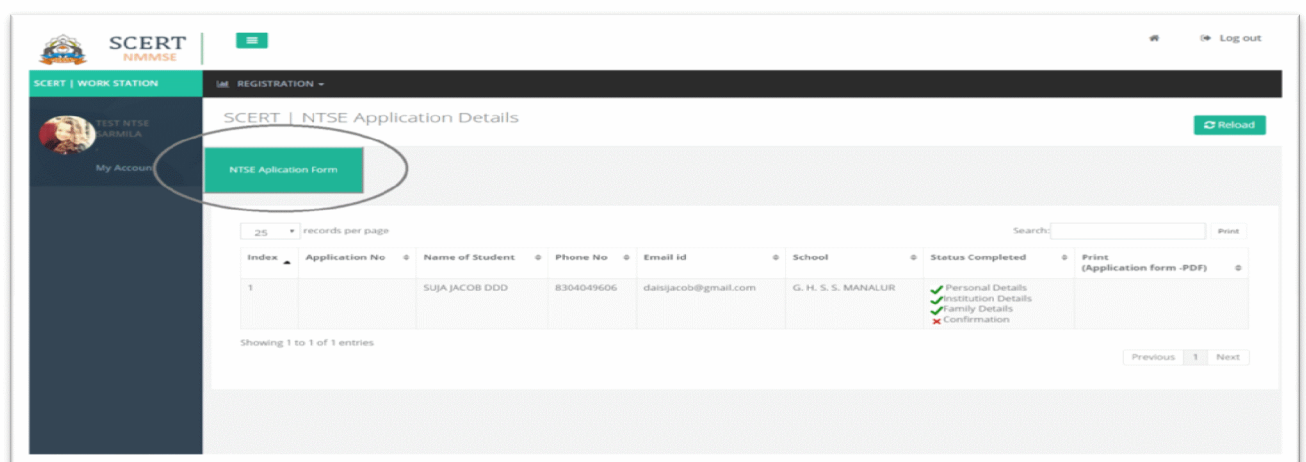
SCERT
NMMSE

Log out

SCERT | WORK STATION

REGISTRATION

TEST NTSE
SARMILA

My Account

SCERT | NTSE Application Details

Reload

NTSE Aplication Form

25 records per page

Search:

Print

| Index | Application No | Name of Student | Phone No | Email id | School | Status Completed | Print (Application form -PDF) |
|---|---|---|---|---|---|---|---|
| 1 | | SUJA JACOB DDD | 8304049606 | daisijacob@gmail.com | G. H. S. S. MANALUR | Personal Details<br>Institution Details<br>Family Details<br>Confirmation | |

Showing 1 to 1 of 1 entries

Previous 1 Next